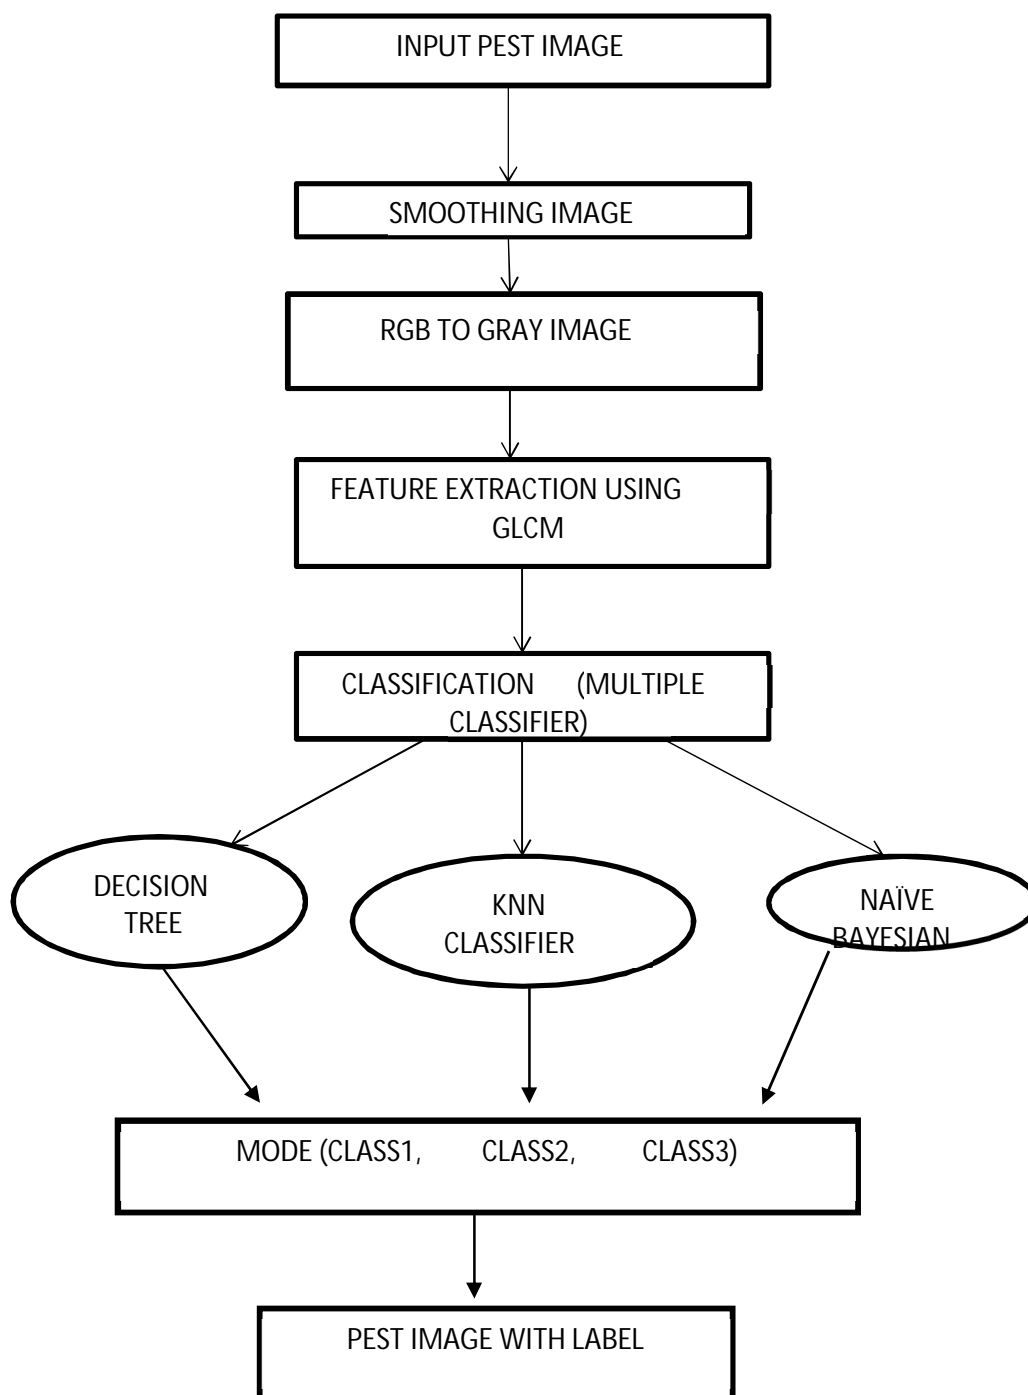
INPUT PEST IMAGE

SMOOTHING IMAGE

RGB TO GRAY IMAGE

FEATURE EXTRACTION USING GLCM

CLASSIFICATION (MULTIPLE CLASSIFIER)

DECISION TREE

KNN CLASSIFIER

NAÏVE BAYESIAN

MODE (CLASS1, CLASS2, CLASS3)

PEST IMAGE WITH LABEL